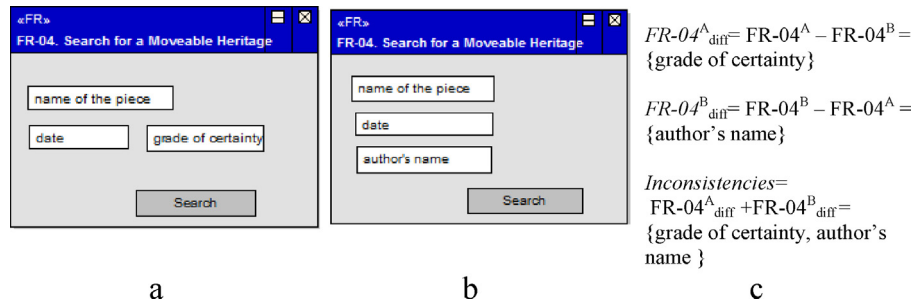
«FR»
FR-04. Search for a Moveable Heritage

name of the piece

date

grade of certainty

Search

a

«FR»
FR-04. Search for a Moveable Heritage

name of the piece

date

author's name

Search

b

$FR\text{-}04^{A}_{diff}$= FR-04$^{A}$ – FR-04$^{B}$ = {grade of certainty}

$FR\text{-}04^{B}_{diff}$= FR-04$^{B}$ – FR-04$^{A}$ = {author's name}

Inconsistencies=
FR-04$^{A}_{diff}$ +FR-04$^{B}_{diff}$ = {grade of certainty, author's name }

c